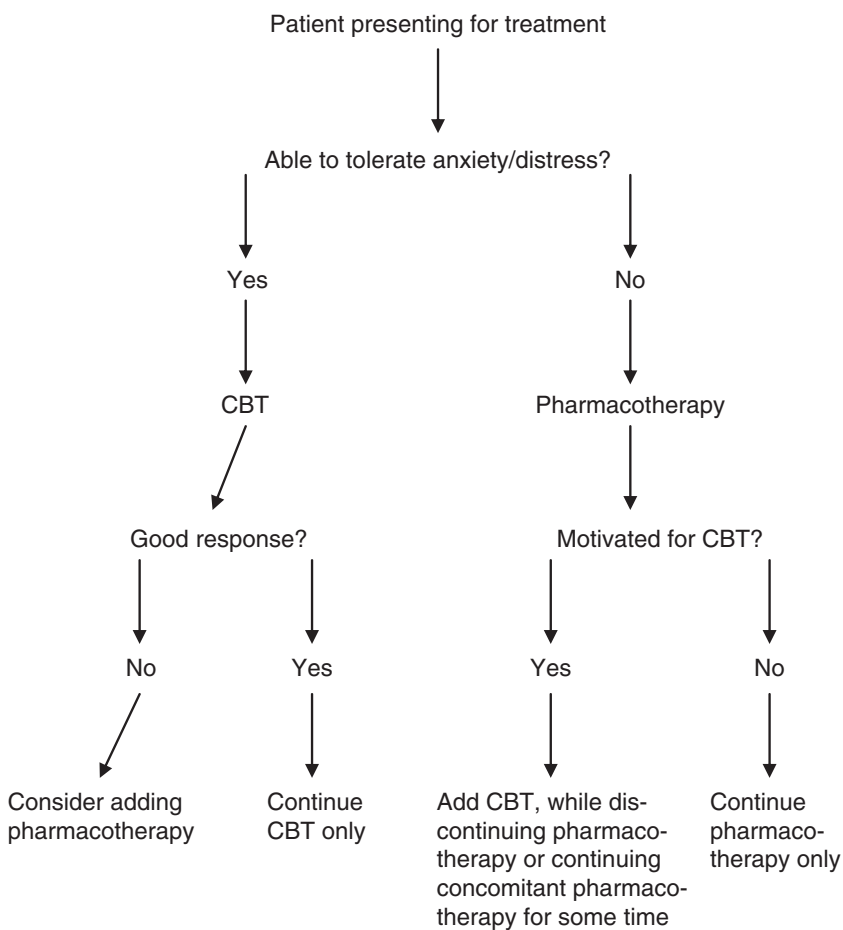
Patient presenting for treatment

Able to tolerate anxiety/distress?

Yes

No

CBT

Pharmacotherapy

Good response?

Motivated for CBT?

No

Yes

Yes

No

Consider adding pharmacotherapy

Continue CBT only

Add CBT, while discontinuing pharmacotherapy or continuing concomitant pharmacotherapy for some time

Continue pharmacotherapy only